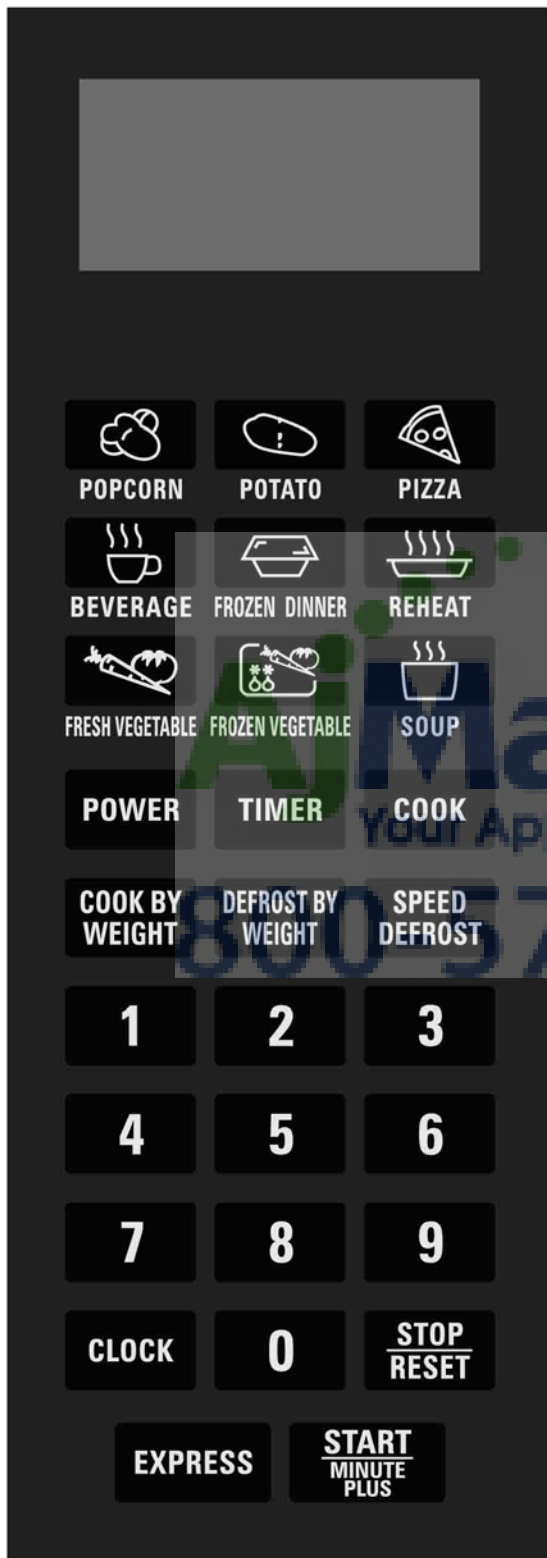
POPCORN POTATO PIZZA

BEVERAGE FROZEN DINNER REHEAT

FRESH VEGETABLE FROZEN VEGETABLE SOUP

POWER TIMER COOK

COOK BY WEIGHT DEFROST BY WEIGHT SPEED DEFROST

AjMa
Your Ap
800 57

1 2 3

4 5 6

7 8 9

CLOCK 0 STOP RESET

EXPRESS START MINUTE PLUS